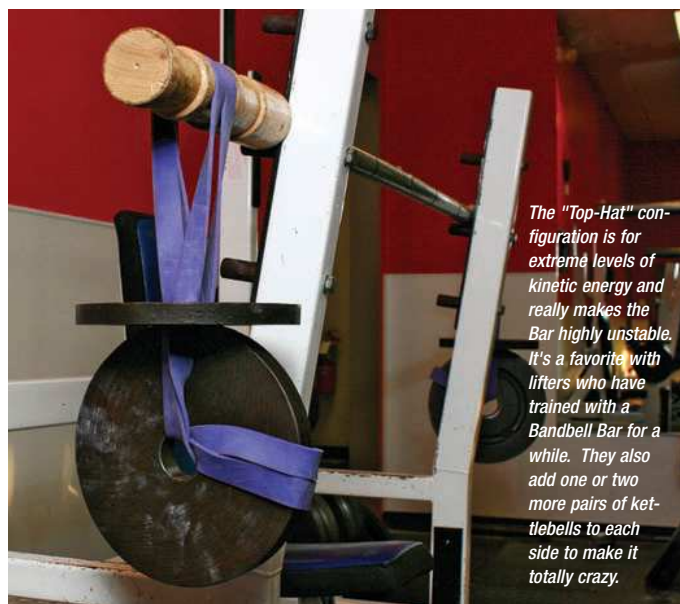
The "Top-Hat" configuration is for extreme levels of kinetic energy and really makes the Bar highly unstable. It's a favorite with lifters who have trained with a Bandbell Bar for a while.  They also add one or two more pairs of kettlebells to each side to make it totally crazy.